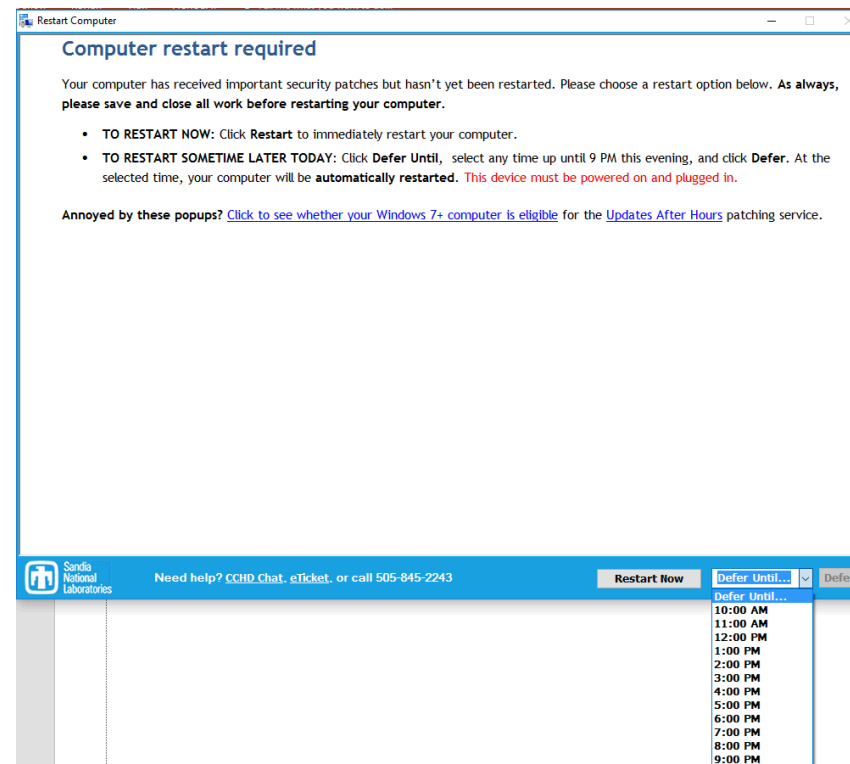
Restart Computer

Computer restart required

Your computer has received important security patches but hasn't yet been restarted. Please choose a restart option below. As always, please save and close all work before restarting your computer.

• TO RESTART NOW: Click Restart to immediately restart your computer.
• TO RESTART SOMETIME LATER TODAY: Click Defer Until, select any time up until 9 PM this evening, and click Defer. At the selected time, your computer will be automatically restarted. This device must be powered on and plugged in.

Annoyed by these popups? Click to see whether your Windows 7+ computer is eligible for the Updates After Hours patching service.

Sandia National Laboratories

Need help? CCHD Chat, eTicket, or call 505-845-2243

Restart Now

Defer Until...

Defe

Defer Until...
10:00 AM
11:00 AM
12:00 PM
1:00 PM
2:00 PM
3:00 PM
4:00 PM
5:00 PM
6:00 PM
7:00 PM
8:00 PM
9:00 PM